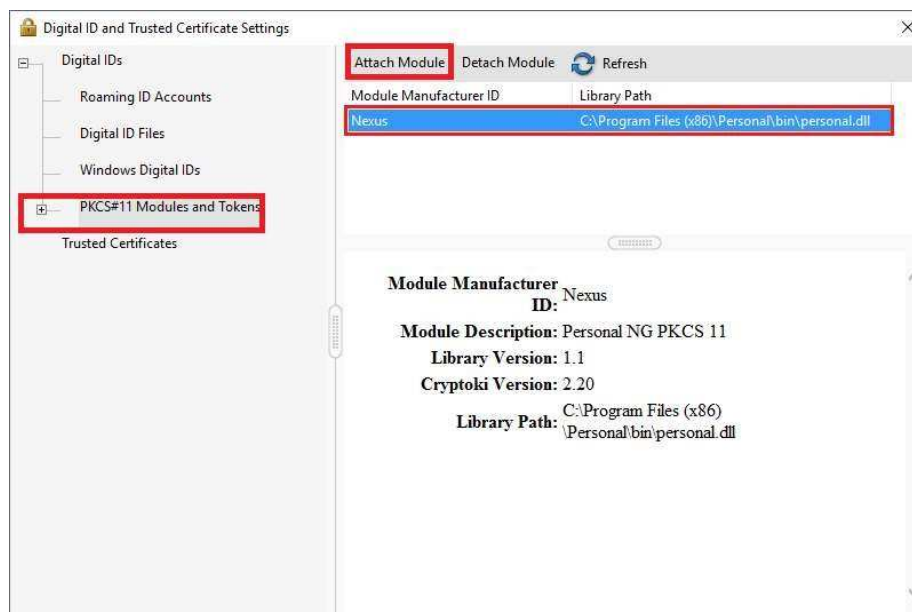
Digital ID and Trusted Certificate Settings

Digital IDs
Roaming ID Accounts
Digital ID Files
Windows Digital IDs
PKCS#11 Modules and Tokens
Trusted Certificates

Attach Module Detach Module Refresh

| Module Manufacturer ID | Library Path |
|---|---|
| Nexus | C:\Program Files (x86)\Personal\bin\personal.dll |

Module Manufacturer ID: Nexus
Module Description: Personal NG PKCS 11
Library Version: 1.1
Cryptoki Version: 2.20
Library Path: C:\Program Files (x86) \Personal\bin\personal.dll